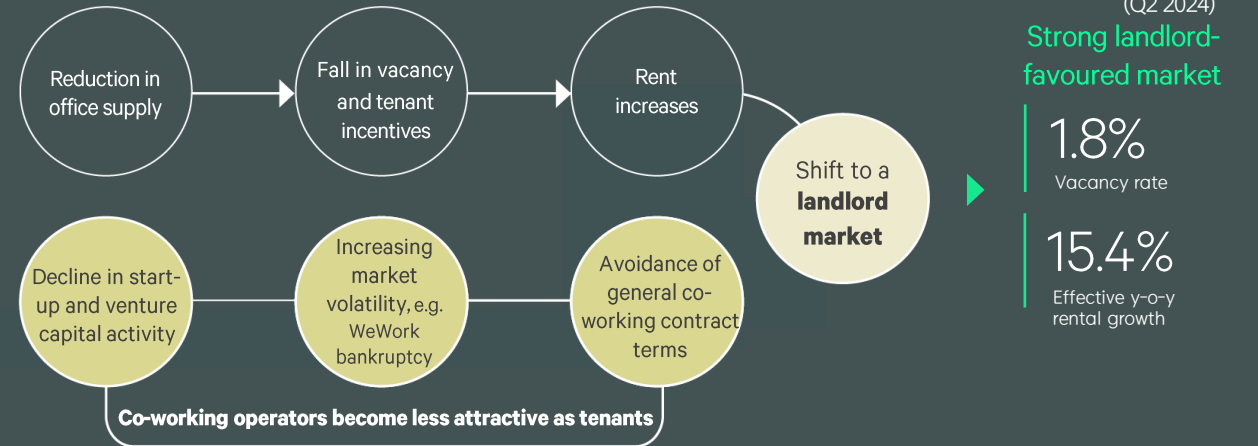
Reduction in office supply

Fall in vacancy and tenant incentives

Rent increases

Shift to a **landlord market**

(Q2 2024)

Strong landlord-favoured market

1.8%
Vacancy rate

15.4%
Effective y-o-y rental growth

Decline in start-up and venture capital activity

Increasing market volatility, e.g. WeWork bankruptcy

Avoidance of general co-working contract terms

Co-working operators become less attractive as tenants